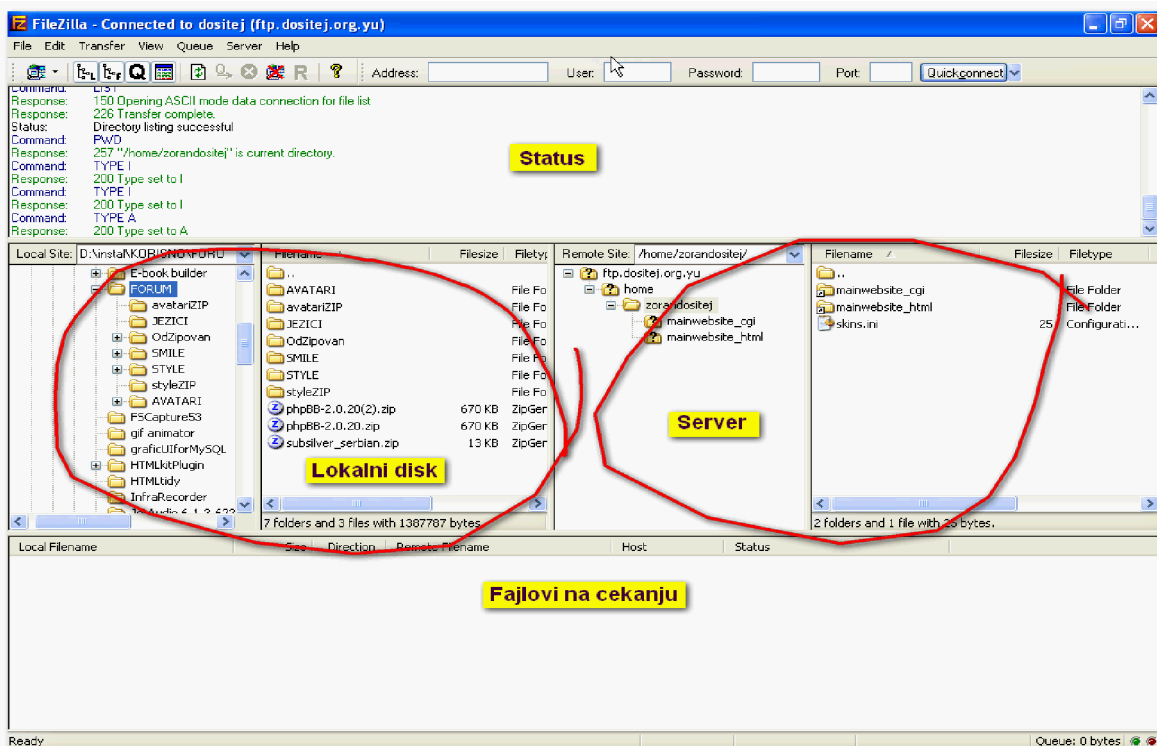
FileZilla - Connected to dositej (ftp.dositej.org.yu)

File Edit Transfer View Queue Server Help

Address: User: Password: Port: Quickconnect

Command: LIST
Response: 150 Opening ASCII mode data connection for file list
Response: 226 Transfer complete.
Status: Directory listing successful
Command: PWD
Response: 257 "/home/zorandositej" is current directory.
Command: TYPE I
Response: 200 Type set to I
Command: TYPE I
Response: 200 Type set to I
Command: TYPE A
Response: 200 Type set to A

Status

Local Site: D:\insta\KORISNO\FORU

E-book builder
FORUM
avatariZIP
JEZICI
OdZipovan
SMILE
STYLE
styleZIP
AVATARI
FSCapture53
gif animator
graficUIforMySQL
HTMLkitPlugin
HTMLtidy
InfraRecorder
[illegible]

| Filename | Filesize | Filetype |
|---|---|---|
| .. | | |
| AVATARI | | File Fo |
| avatariZIP | | File Fo |
| JEZICI | | File Fo |
| OdZipovan | | File Fo |
| SMILE | | File Fo |
| STYLE | | File Fo |
| styleZIP | | File Fo |
| phpBB-2.0.20(2).zip | 670 KB | ZipGer |
| phpBB-2.0.20.zip | 670 KB | ZipGer |
| subsilver_serbian.zip | 13 KB | ZipGer |

Lokalni disk

7 folders and 3 files with 1387787 bytes.

Remote Site: /home/zorandositej/

ftp.dositej.org.yu
home
zorandositej
mainwebsite_cgi
mainwebsite_html

Server

| Filename | Filesize | Filetype |
|---|---|---|
| .. | | |
| mainwebsite_cgi | | File Folder |
| mainwebsite_html | | File Folder |
| skins.ini | 25 | Configurati... |

2 folders and 1 file with 25 bytes.

| Local Filename | Size | Direction | Remote Filename | Host | Status |
|---|---|---|---|---|---|

Fajlovi na cekanju

Ready
Queue: 0 bytes